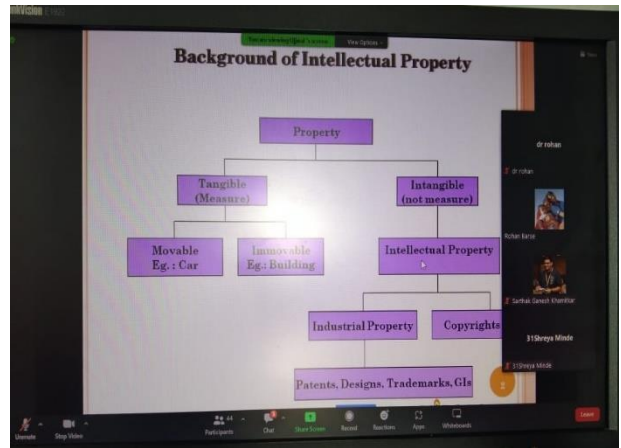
View Options

Background of Intellectual Property

Property

Tangible (Measure)

Intangible (not measure)

Movable Eg.: Car

Immovable Eg.: Building

Intellectual Property

Industrial Property

Copyrights

Patents, Designs, Trademarks, GIs

dr rohan

dr rohan

Rohan Karve

Sarthak Ganesh Khamitkar

31Shreya Minde

31Shreya Minde

Unmute

Stop Video

Participants

Chat

Share Screen

Record

Reactions

Apps

Whiteboards

Leave